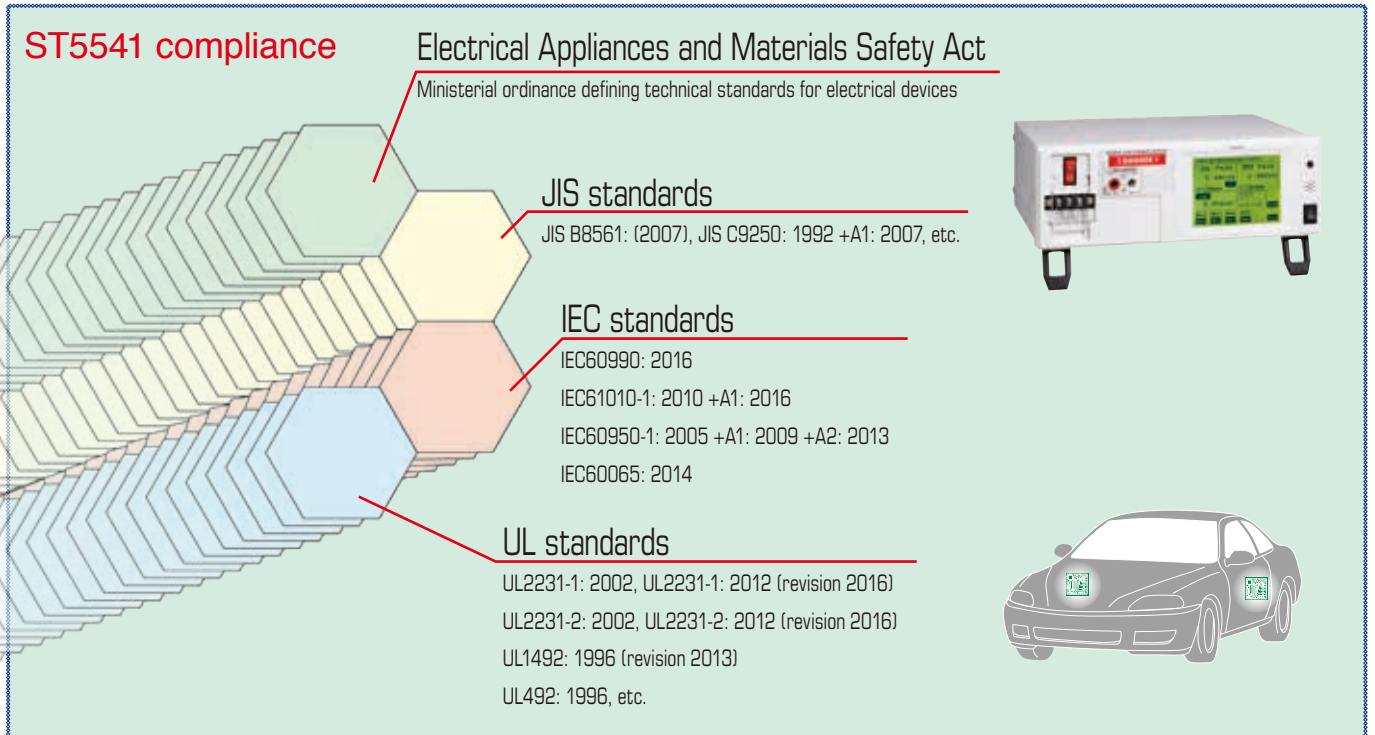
ST5541 compliance

Electrical Appliances and Materials Safety Act

Ministerial ordinance defining technical standards for electrical devices

JIS standards

JIS B8561: (2007), JIS C9250: 1992 +A1: 2007, etc.

IEC standards

IEC60990: 2016

IEC61010-1: 2010 +A1: 2016

IEC60950-1: 2005 +A1: 2009 +A2: 2013

IEC60065: 2014

UL standards

UL2231-1: 2002, UL2231-1: 2012 (revision 2016)

UL2231-2: 2002, UL2231-2: 2012 (revision 2016)

UL1492: 1996 (revision 2013)

UL492: 1996, etc.